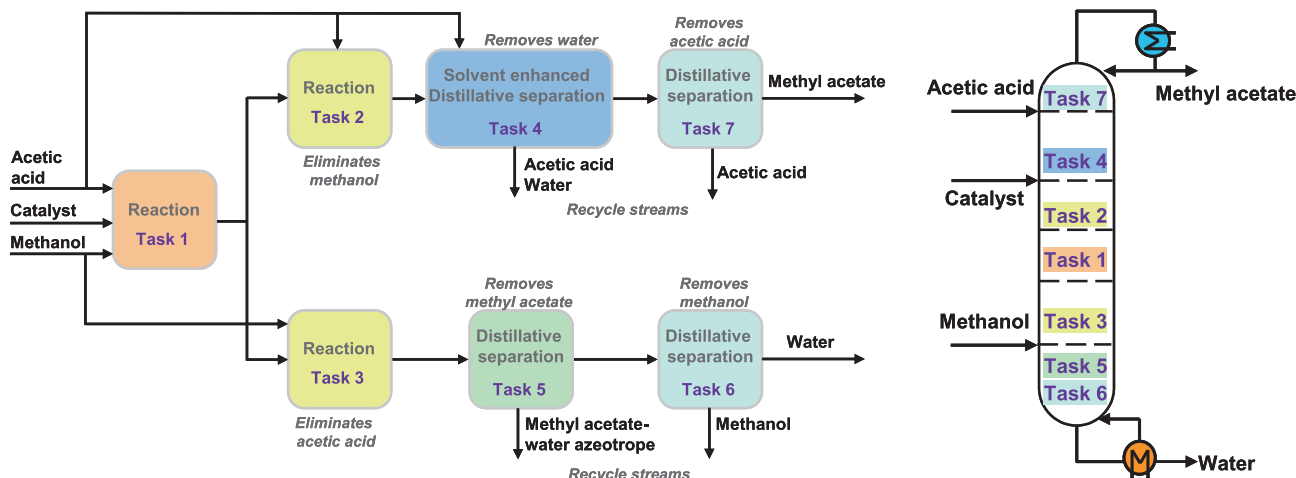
Acetic acid
Catalyst
Methanol

Reaction
Task 1

Reaction
Task 2
Eliminates methanol

Removes water
Solvent enhanced Distillative separation
Task 4
Acetic acid
Water

Removes acetic acid
Distillative separation
Task 7
Methyl acetate
Acetic acid

Recycle streams

Reaction
Task 3
Eliminates acetic acid

Removes methyl acetate
Distillative separation
Task 5
Methyl acetate-water azeotrope

Removes methanol
Distillative separation
Task 6
Water
Methanol

Recycle streams

Acetic acid
Task 7
Methyl acetate
Task 4
Catalyst
Task 2
Task 1
Methanol
Task 3
Task 5
Task 6
Water